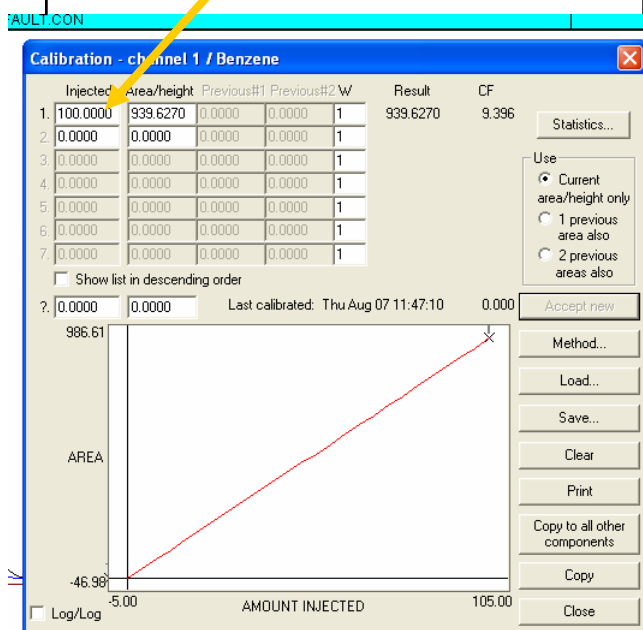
FAULT.CON

Calibration - channel 1 / Benzene

| | Injected | Area/height | Previous#1 | Previous#2 | W | Result | CF |
|---|---|---|---|---|---|---|---|
| 1. | 100.0000 | 939.6270 | 0.0000 | 0.0000 | 1 | 939.6270 | 9.396 |
| 2. | 0.0000 | 0.0000 | 0.0000 | 0.0000 | 1 | | |
| 3. | 0.0000 | 0.0000 | 0.0000 | 0.0000 | 1 | | |
| 4. | 0.0000 | 0.0000 | 0.0000 | 0.0000 | 1 | | |
| 5. | 0.0000 | 0.0000 | 0.0000 | 0.0000 | 1 | | |
| 6. | 0.0000 | 0.0000 | 0.0000 | 0.0000 | 1 | | |
| 7. | 0.0000 | 0.0000 | 0.0000 | 0.0000 | 1 | | |

Statistics...

Use
Current area/height only
1 previous area also
2 previous areas also

Show list in descending order

?. 0.0000 0.0000 Last calibrated: Thu Aug 07 11:47:10 0.000

Accept new

986.61

AREA

-46.98

-5.00 AMOUNT INJECTED 105.00

Log/Log

Method...
Load...
Save...
Clear
Print
Copy to all other components
Copy
Close